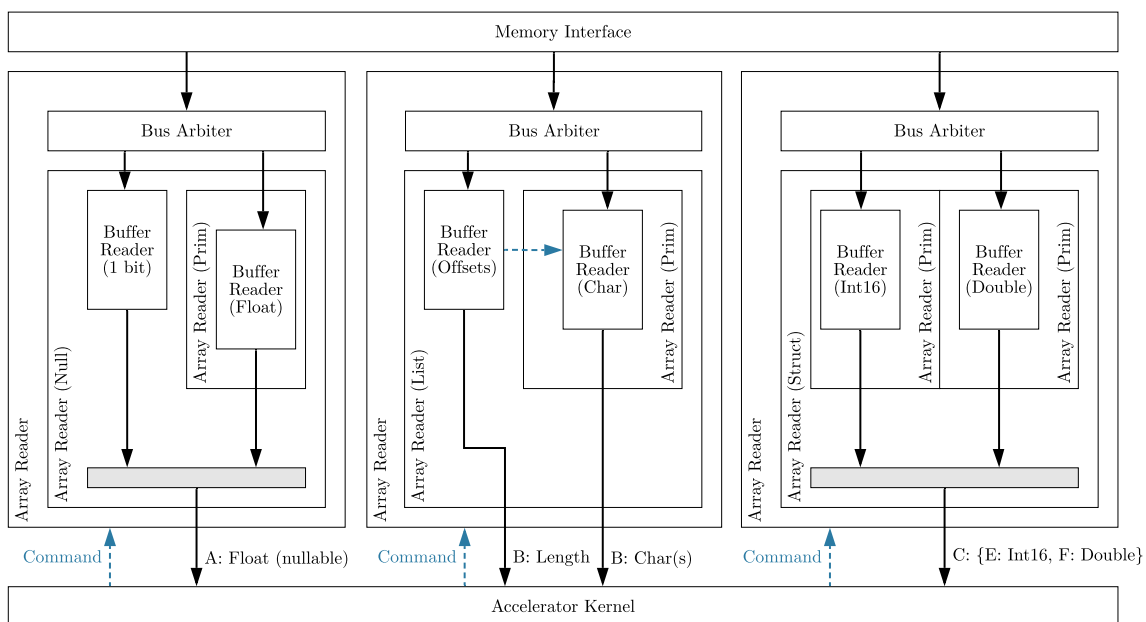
Memory Interface

Array Reader

Bus Arbiter

Array Reader (Null)

Buffer Reader (1 bit)

Array Reader (Prim)

Buffer Reader (Float)

Command

A: Float (nullable)

Array Reader

Bus Arbiter

Array Reader (List)

Buffer Reader (Offsets)

Buffer Reader (Char)

Array Reader (Prim)

Command

B: Length

B: Char(s)

Array Reader

Bus Arbiter

Array Reader (Struct)

Buffer Reader (Int16)

Array Reader (Prim)

Buffer Reader (Double)

Array Reader (Prim)

Command

C: {E: Int16, F: Double}

Accelerator Kernel